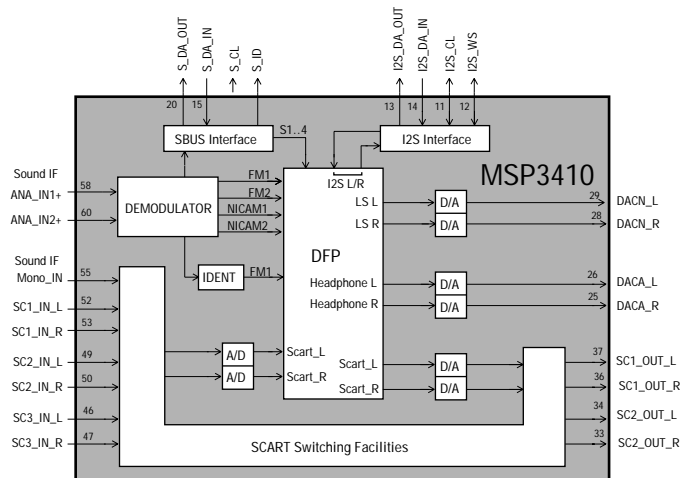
S_DA_OUT
S_DA_IN
S_CL
S_ID
I2S_DA_OUT
I2S_DA_IN
I2S_CL
I2S_WS

20 15 13 14 11 12

SBUS Interface
S1..4
I2S Interface

MSP3410

Sound IF
ANA_IN1+ 58
ANA_IN2+ 60
DEMODULATOR
FM1
FM2
NICAM1
NICAM2
I2S L/R
DFP
LS L
LS R
D/A
D/A
29 DACN_L
28 DACN_R

Sound IF
Mono_IN 55
IDENT
FM1
Headphone L
Headphone R
D/A
D/A
26 DACA_L
25 DACA_R

SC1_IN_L 52
SC1_IN_R 53
SC2_IN_L 49
SC2_IN_R 50
A/D
A/D
Scart_L
Scart_R
Scart_L
Scart_R
D/A
D/A
37 SC1_OUT_L
36 SC1_OUT_R
SC3_IN_L 46
SC3_IN_R 47
34 SC2_OUT_L
33 SC2_OUT_R

SCART Switching Facilities